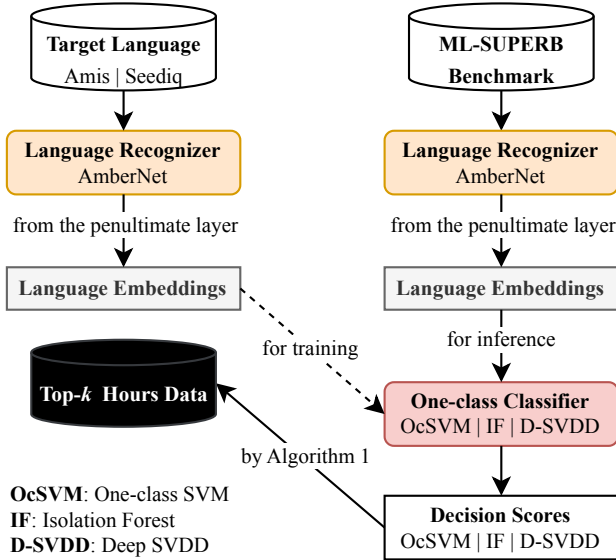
Target Language
Amis | Seediq

Language Recognizer
AmberNet

from the penultimate layer

Language Embeddings

ML-SUPERB
Benchmark

Language Recognizer
AmberNet

from the penultimate layer

Language Embeddings

for inference

for training

Top-$k$ Hours Data

One-class Classifier
OcSVM | IF | D-SVDD

by Algorithm 1

Decision Scores
OcSVM | IF | D-SVDD

**OcSVM**: One-class SVM
**IF**: Isolation Forest
**D-SVDD**: Deep SVDD